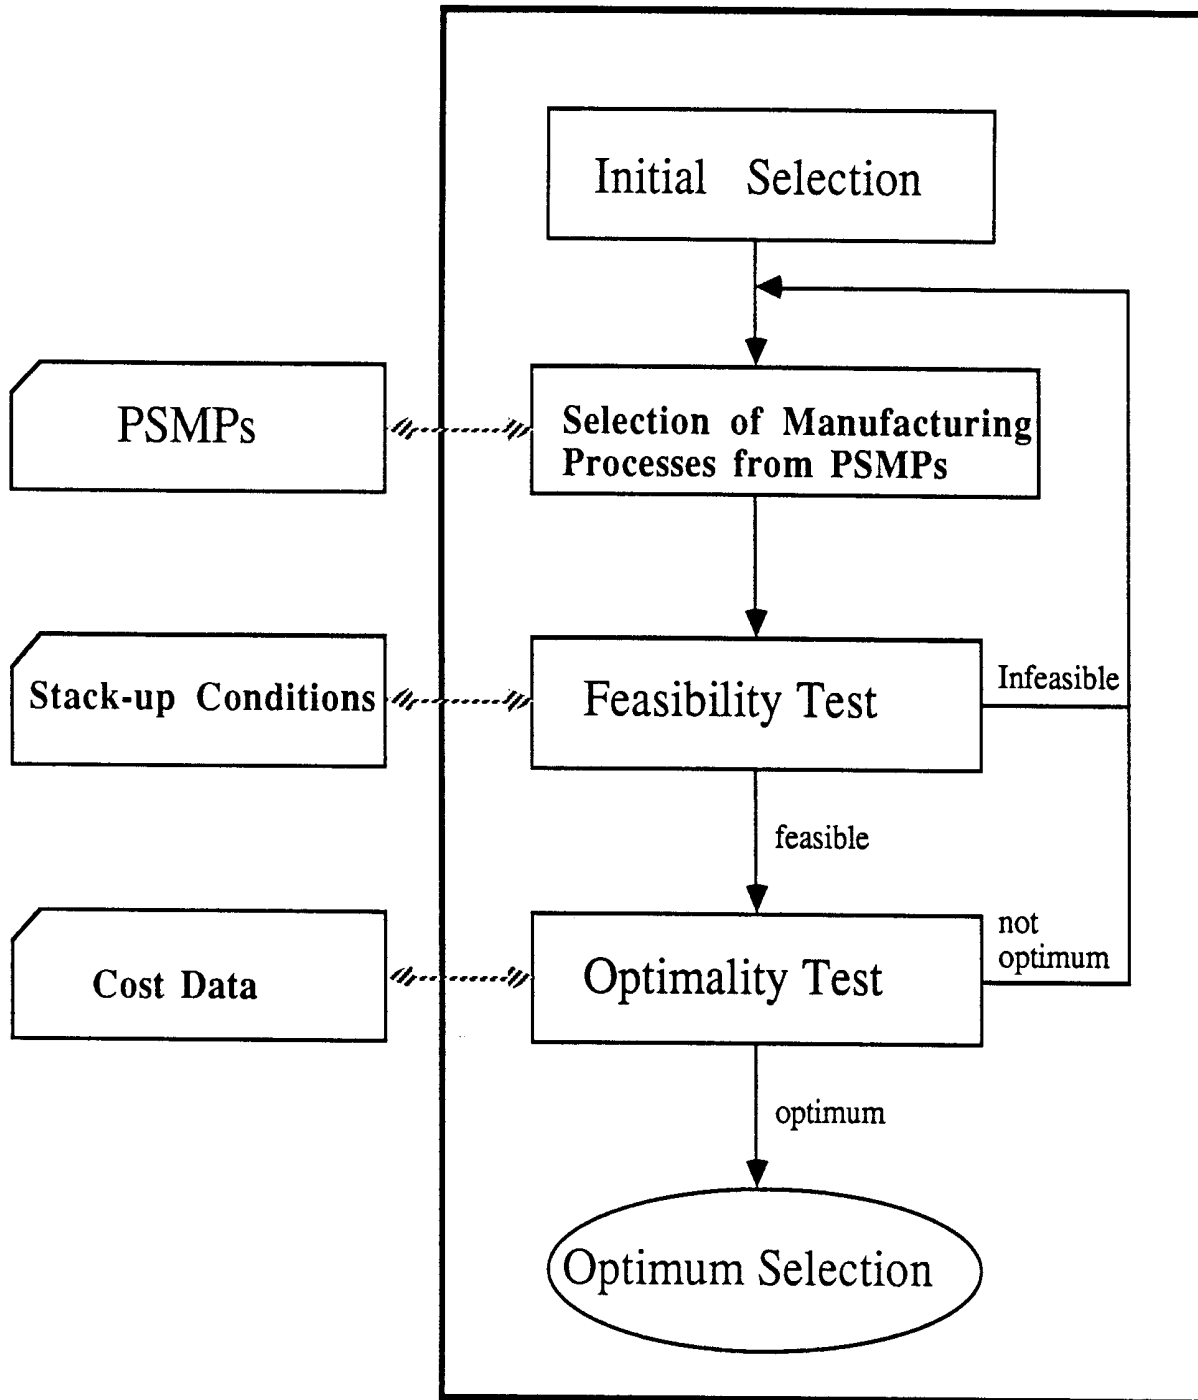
Initial Selection

PSMPs

Selection of Manufacturing Processes from PSMPs

Stack-up Conditions

Feasibility Test

Infeasible

feasible

Cost Data

Optimality Test

not optimum

optimum

Optimum Selection